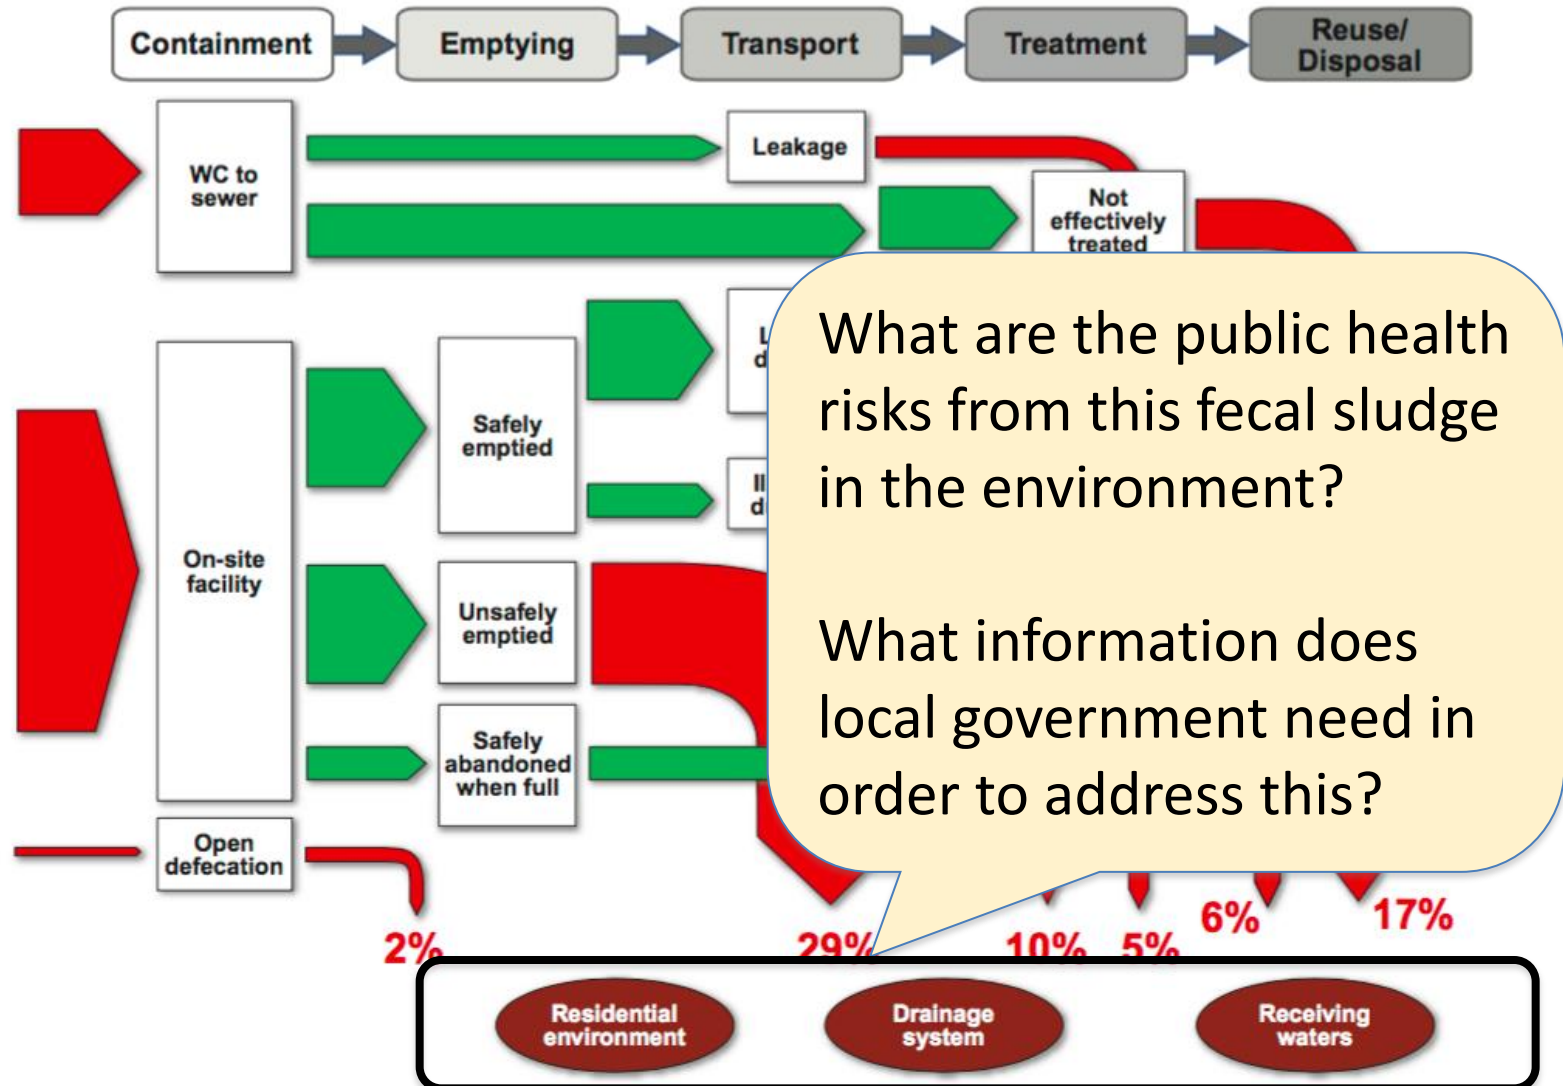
Containment
Emptying
Transport
Treatment
Reuse/ Disposal

WC to sewer
Leakage
Not effectively treated

On-site facility
Safely emptied
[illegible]
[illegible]
Unsafely emptied
Safely abandoned when full
Open defecation

What are the public health risks from this fecal sludge in the environment?

What information does local government need in order to address this?

2%
29%
10%
5%
6%
17%

Residential environment
Drainage system
Receiving waters